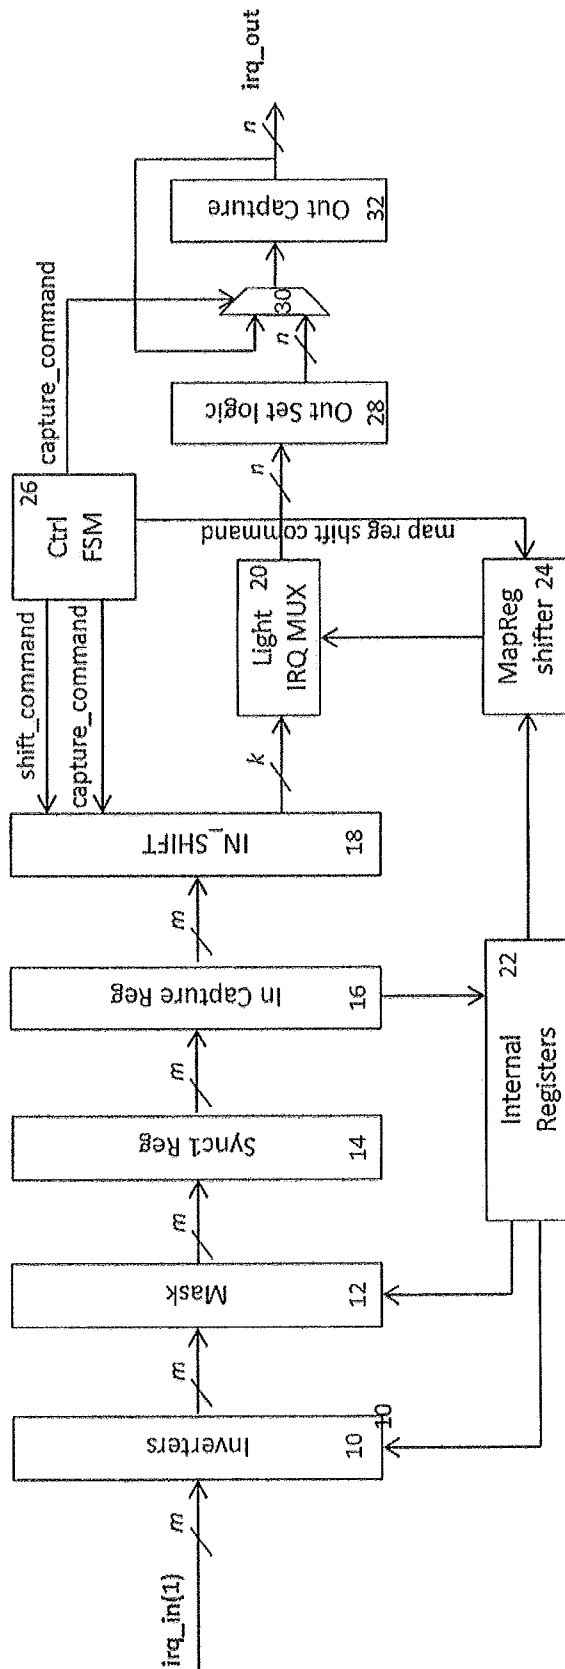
irq_in(1)
m
Inverters
10
10
m
Mask
12
m
Synch Reg
14
m
In Capture Reg
16
m
IN_SHIFT
18
Internal Registers
22
shift_command
capture_command
k
Light IRQ MUX
20
MapReg shifter 24
Ctrl FSM
26
map reg shift command
capture_command
n
Out Set logic
28
n
30
Out Capture
32
n
irq_out